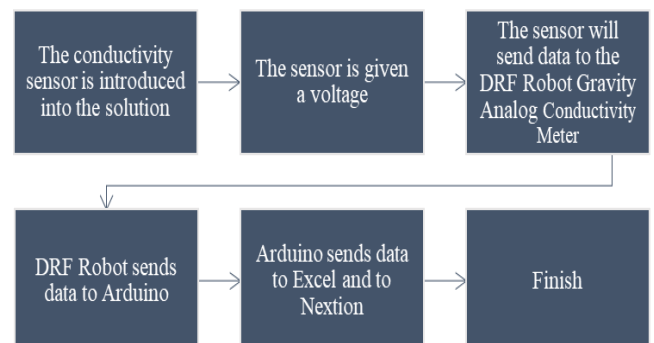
The conductivity sensor is introduced into the solution

The sensor is given a voltage

The sensor will send data to the DRF Robot Gravity Analog Conductivity Meter

DRF Robot sends data to Arduino

Arduino sends data to Excel and to Nextion

Finish